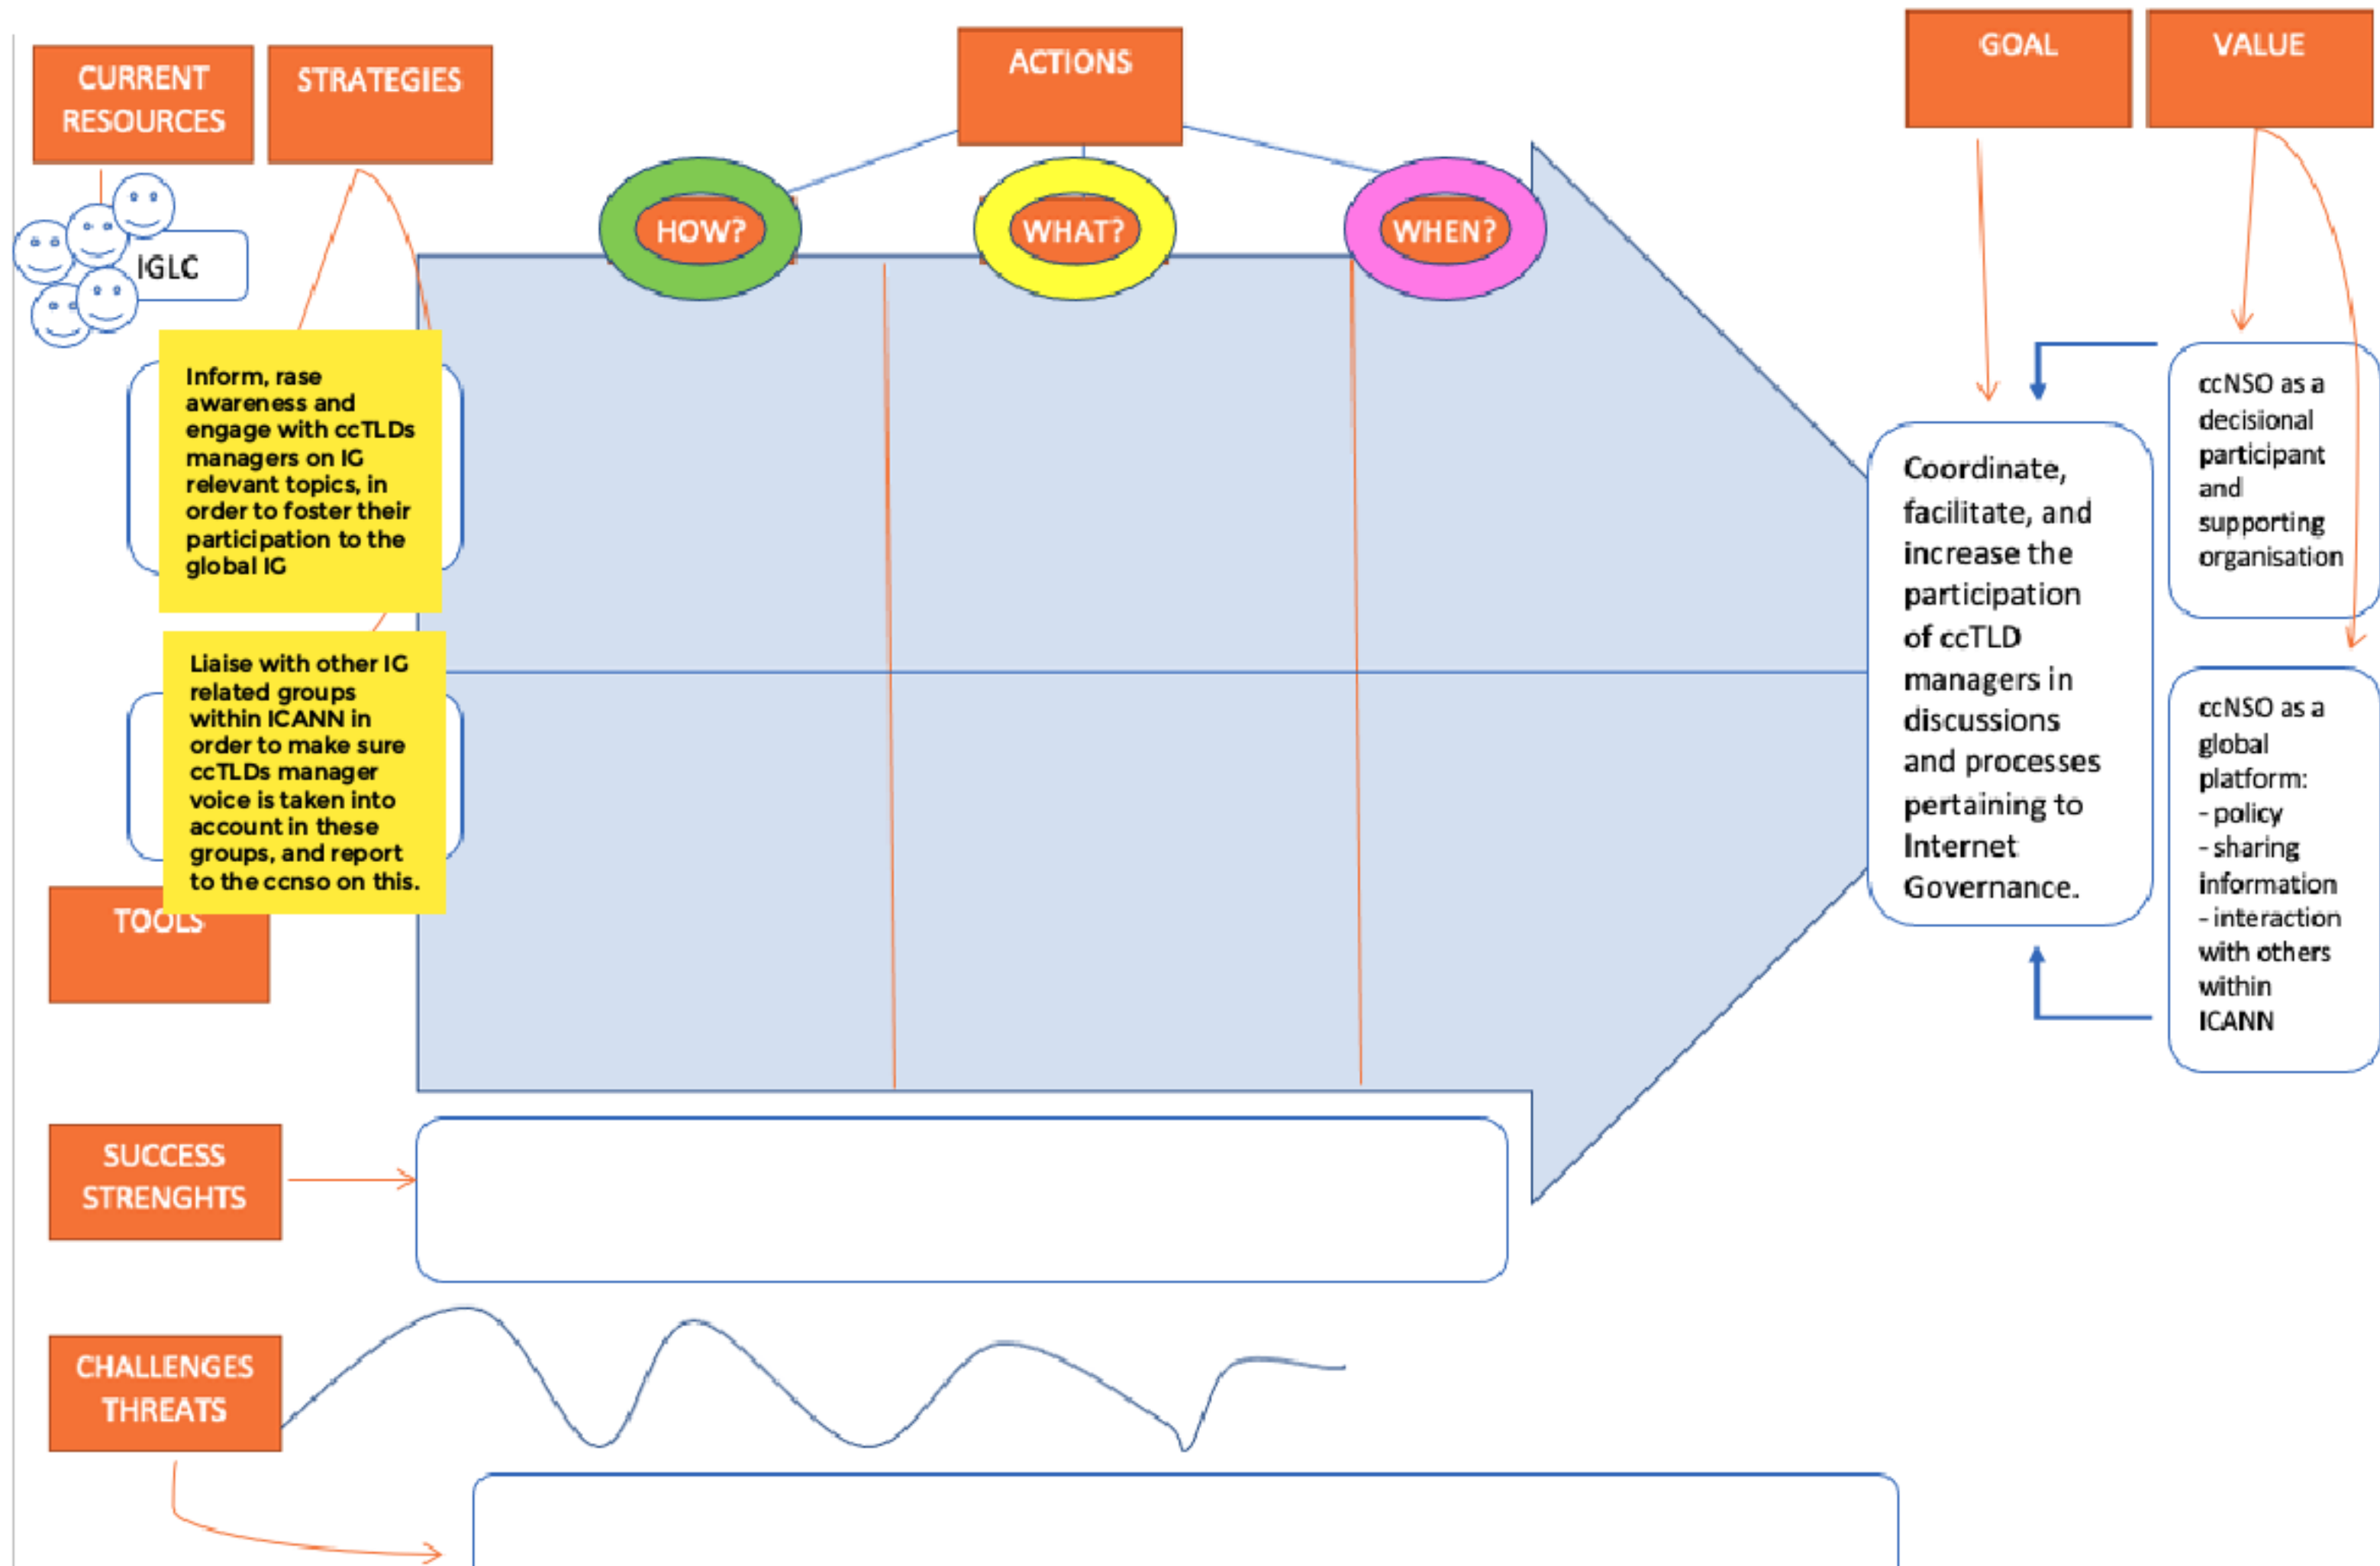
CURRENT RESOURCES

STRATEGIES

ACTIONS

GOAL

VALUE

HOW?

WHAT?

WHEN?

IGLC

Inform, rase awareness and engage with ccTLDs managers on IG relevant topics, in order to foster their participation to the global IG

Liaise with other IG related groups within ICANN in order to make sure ccTLDs manager voice is taken into account in these groups, and report to the ccnso on this.

TOOLS

Coordinate, facilitate, and increase the participation of ccTLD managers in discussions and processes pertaining to Internet Governance.

ccNSO as a decisional participant and supporting organisation

ccNSO as a global platform:
- policy
- sharing information
- interaction with others within ICANN

SUCCESS STRENGHTS

CHALLENGES THREATS